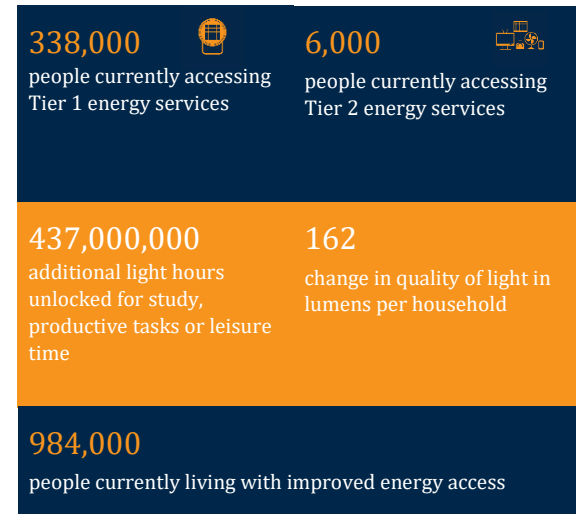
338,000
people currently accessing Tier 1 energy services

6,000
people currently accessing Tier 2 energy services

437,000,000
additional light hours unlocked for study, productive tasks or leisure time

162
change in quality of light in lumens per household

984,000
people currently living with improved energy access